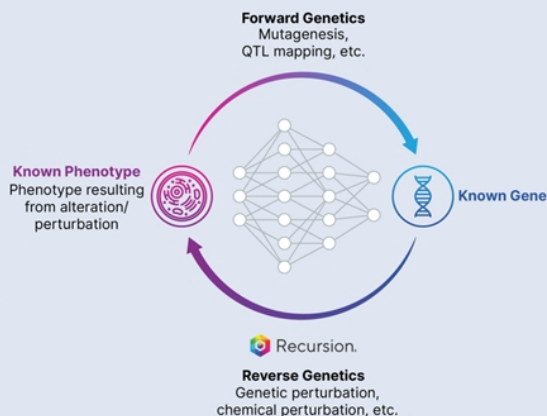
Forward Genetics
Mutagenesis, QTL mapping, etc.

Known Phenotype
Phenotype resulting from alteration/ perturbation

Known Gene

Recursion.

Reverse Genetics
Genetic perturbation, chemical perturbation, etc.